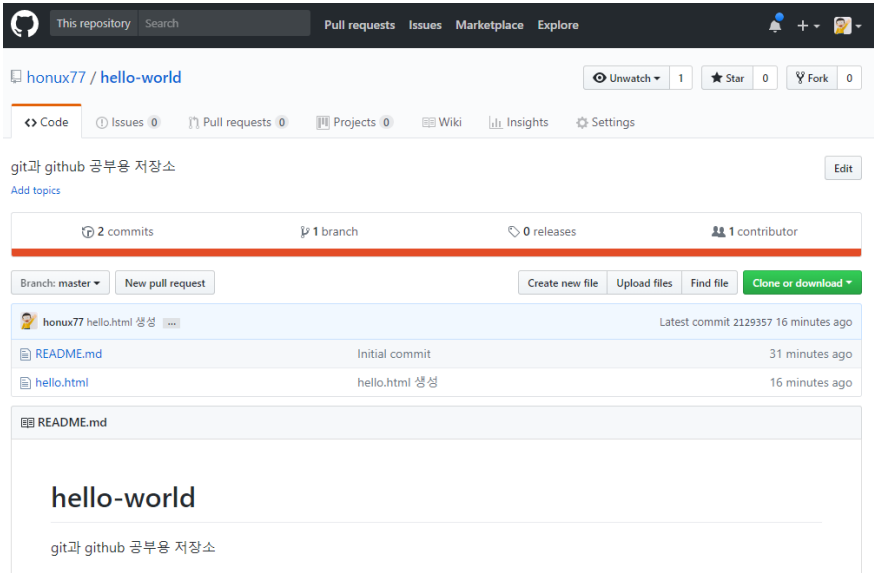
This repository Search Pull requests Issues Marketplace Explore + ▾

honux77 / hello-world

Unwatch ▾ 1 Star 0 Fork 0

<> Code Issues 0 Pull requests 0 Projects 0 Wiki Insights Settings

git과 github 공부용 저장소

Edit

Add topics

2 commits 1 branch 0 releases 1 contributor

Branch: master ▾ New pull request

Create new file Upload files Find file Clone or download ▾

honux77 hello.html 생성 ...

Latest commit 2129357 16 minutes ago

| | | |
|---|---|---|
| README.md | Initial commit | 31 minutes ago |
| hello.html | hello.html 생성 | 16 minutes ago |

README.md

hello-world

git과 github 공부용 저장소